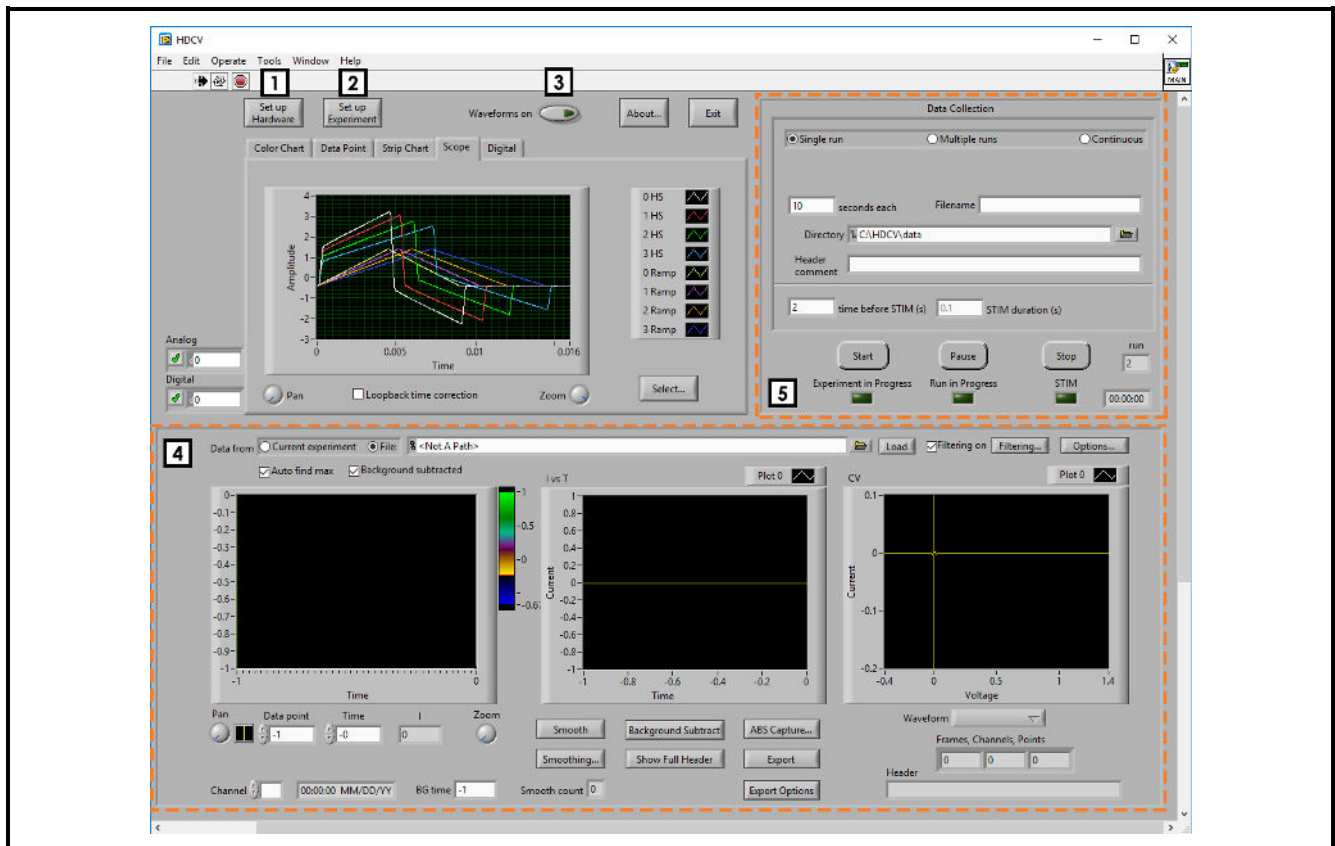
HDCV

File Edit Operate Tools Window Help

1 2 3

Set up Hardware

Set up Experiment

Waveforms on

About...

Exit

Color Chart | Data Point | Strip Chart | Scope | Digital

4
3
2
1
0
-1
-2
-3

Amplitude

0 0.005 0.01 0.016

Time

0 HS
1 HS
2 HS
3 HS
0 Ramp
1 Ramp
2 Ramp
3 Ramp

Analog
0

Digital
0

Pan

Loopback time correction

Zoom

Select...

Data Collection

Single run
Multiple runs
Continuous

10 seconds each

Filename

Directory C:\HDCV\data

Header comment

2 time before STIM (s) 0.1 STIM duration (s)

Start
Pause
Stop

run
2

Experiment in Progress
Run in Progress
STIM

00:00:00

5

4

Data from Current experiment File: <Not A Path>

Load

Filtering on

Filtering...

Options...

Auto find max
Background subtracted

0
-0.1
-0.2
-0.3
-0.4
-0.5
-0.6
-0.7
-0.8
-0.9
-1
-1 0

Time

1
0.5
0
-0.61

I vs T

Plot 0

1
0.8
0.6
0.4
0.2
0
-0.2
-0.4
-0.6
-0.8
-1

Current

-1 -0.8 -0.6 -0.4 -0.2 0

Time

CV

Plot 0

0.1
0
-0.1
-0.2

Current

-0.4 0 0.5 1 1.4

Voltage

Pan
Data point -1
Time -0
I 0
Zoom

Smooth
Background Subtract
ABS Capture...

Smoothing...
Show Full Header
Export

Export Options

Waveform

Frames, Channels, Points
0 0 0

Header

Channel

00:00:00 MM/DD/YY

BG time -1

Smooth count 0